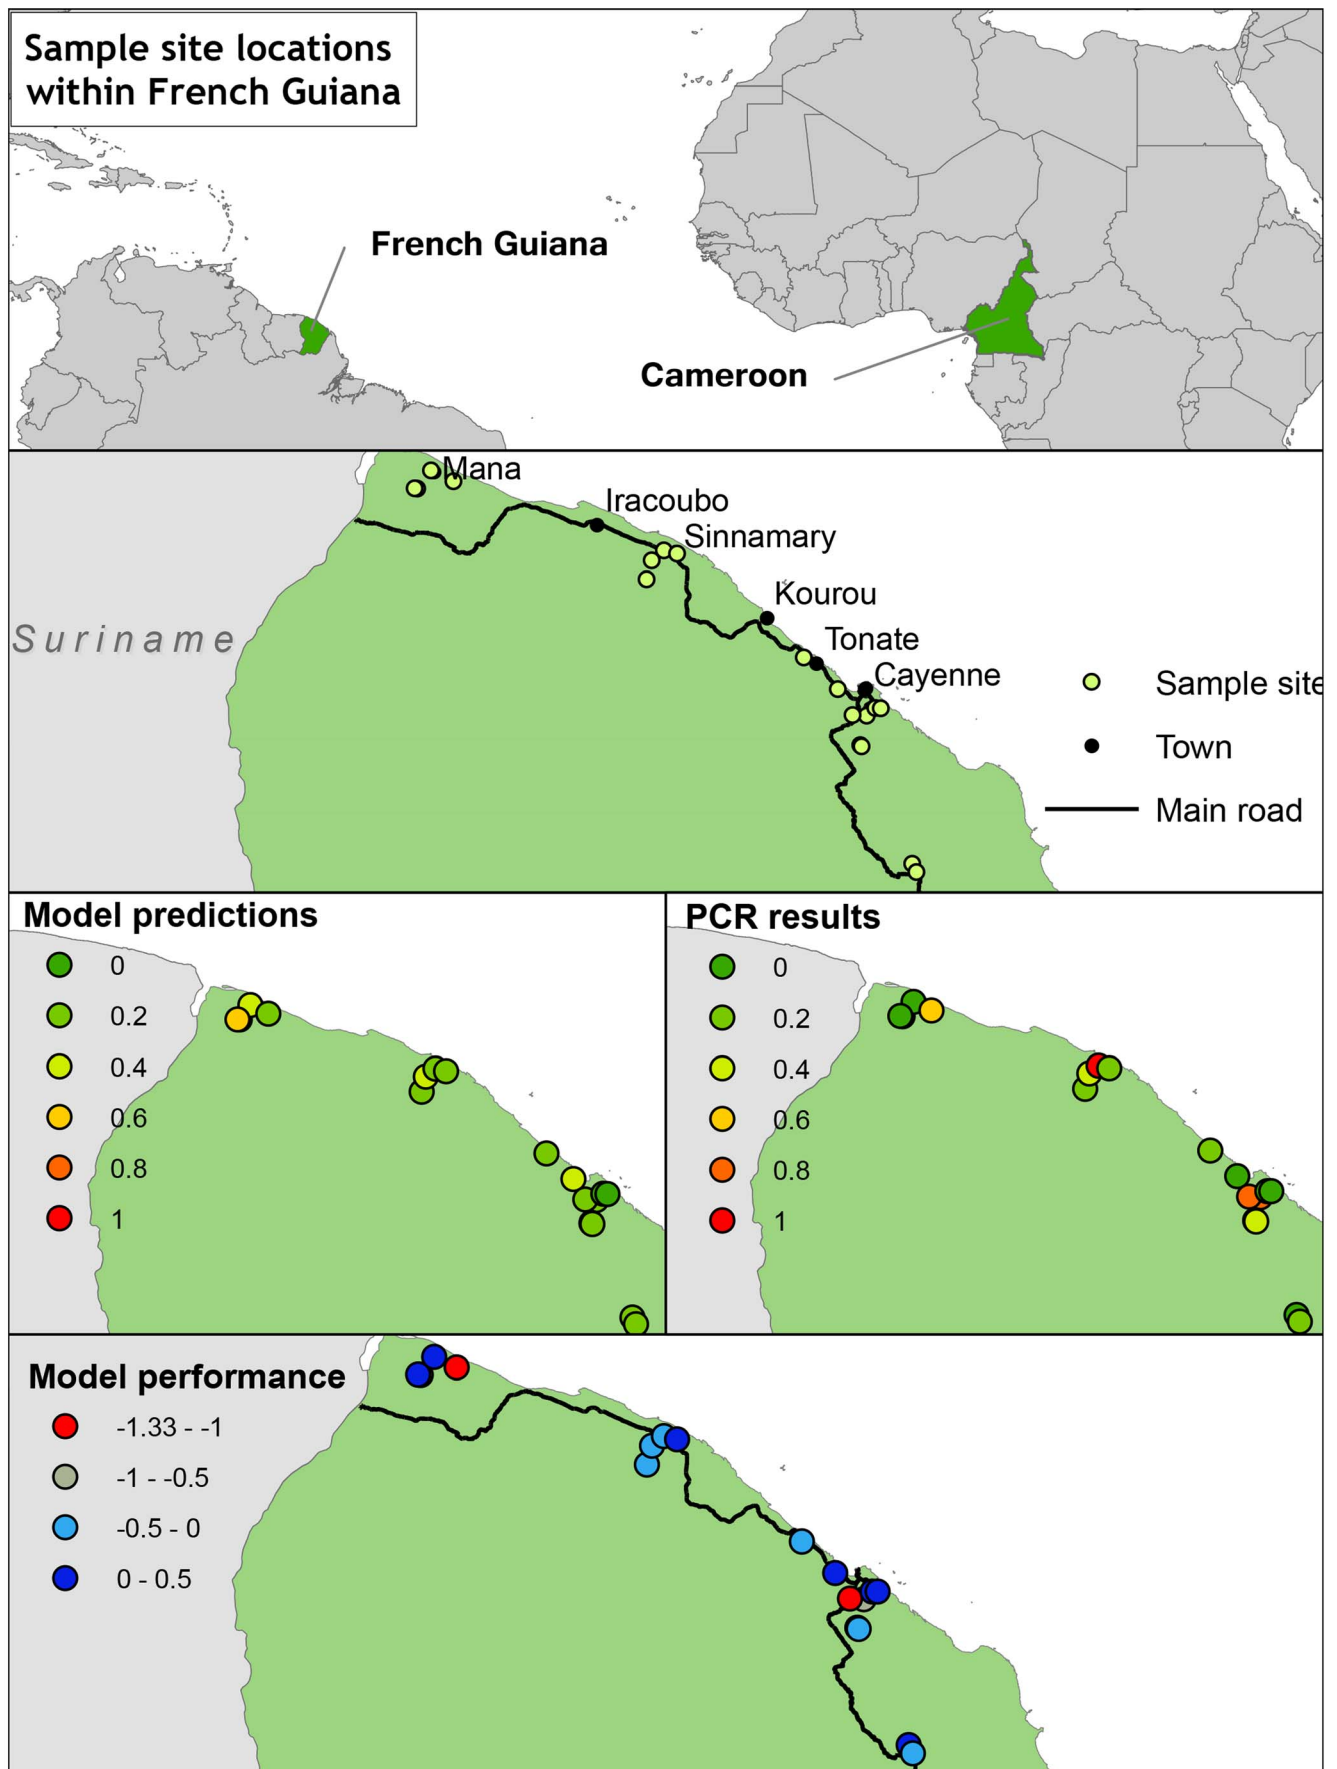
Sample site locations within French Guiana

French Guiana

Cameroon

Mana

Iracoubo

Sinnamary

Kourou

Tonate

Cayenne

Suriname

Sample site

Town

Main road

Model predictions

0

0.2

0.4

0.6

0.8

1

PCR results

0

0.2

0.4

0.6

0.8

1

Model performance

-1.33 - -1

-1 - -0.5

-0.5 - 0

0 - 0.5